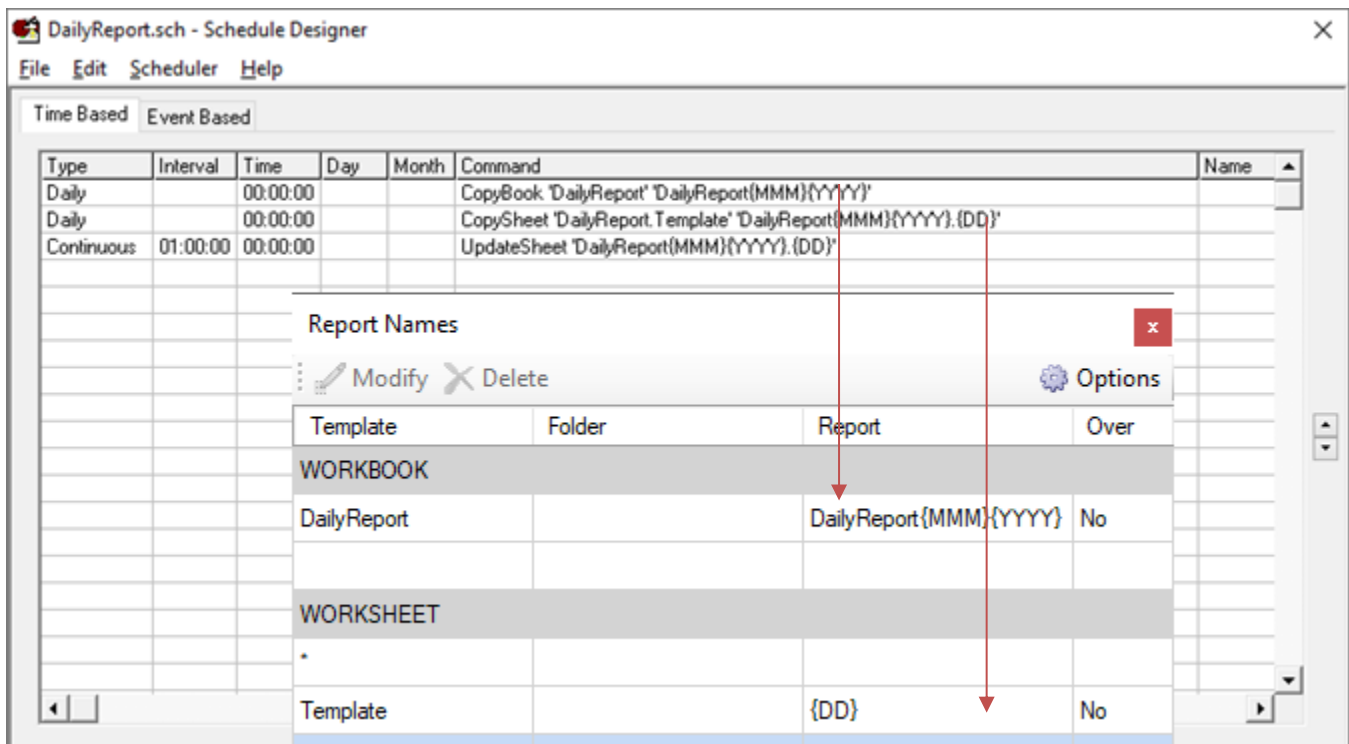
DailyReport.sch - Schedule Designer

File Edit Scheduler Help

Time Based | Event Based

| Type | Interval | Time | Day | Month | Command | Name |
|---|---|---|---|---|---|---|
| Daily | | 00:00:00 | | | CopyBook 'DailyReport' 'DailyReport{MMM}{YYYY}' | |
| Daily | | 00:00:00 | | | CopySheet 'DailyReport.Template' 'DailyReport{MMM}{YYYY}.{DD}' | |
| Continuous | 01:00:00 | 00:00:00 | | | UpdateSheet 'DailyReport{MMM}{YYYY}.{DD}' | |

Report Names

Modify Delete Options

| Template | Folder | Report | Over |
|---|---|---|---|
| WORKBOOK | | | |
| DailyReport | | DailyReport{MMM}{YYYY} | No |
| | | | |
| WORKSHEET | | | |
| * | | | |
| Template | | {DD} | No |